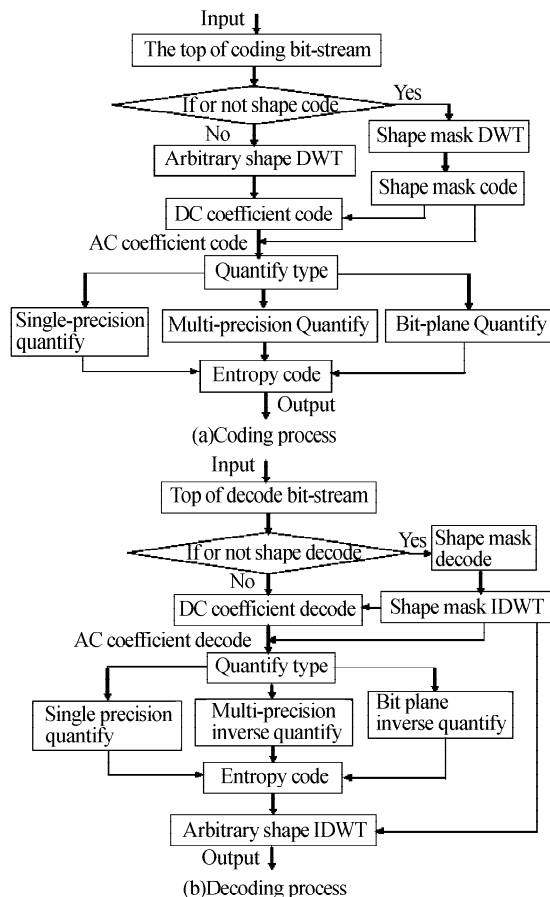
Input

The top of coding bit-stream

If or not shape code

Yes

No

Shape mask DWT

Arbitrary shape DWT

Shape mask code

DC coefficient code

AC coefficient code

Quantify type

Single-precision quantify

Multi-precision Quantify

Bit-plane Quantify

Entropy code

Output

(a)Coding process

Input

Top of decode bit-stream

If or not shape decode

Yes

Shape mask decode

No

DC coefficient decode

Shape mask IDWT

AC coefficient decode

Quantify type

Single precision quantify

Multi-precision inverse quantify

Bit plane inverse quantify

Entropy code

Arbitrary shape IDWT

Output

(b)Decoding process